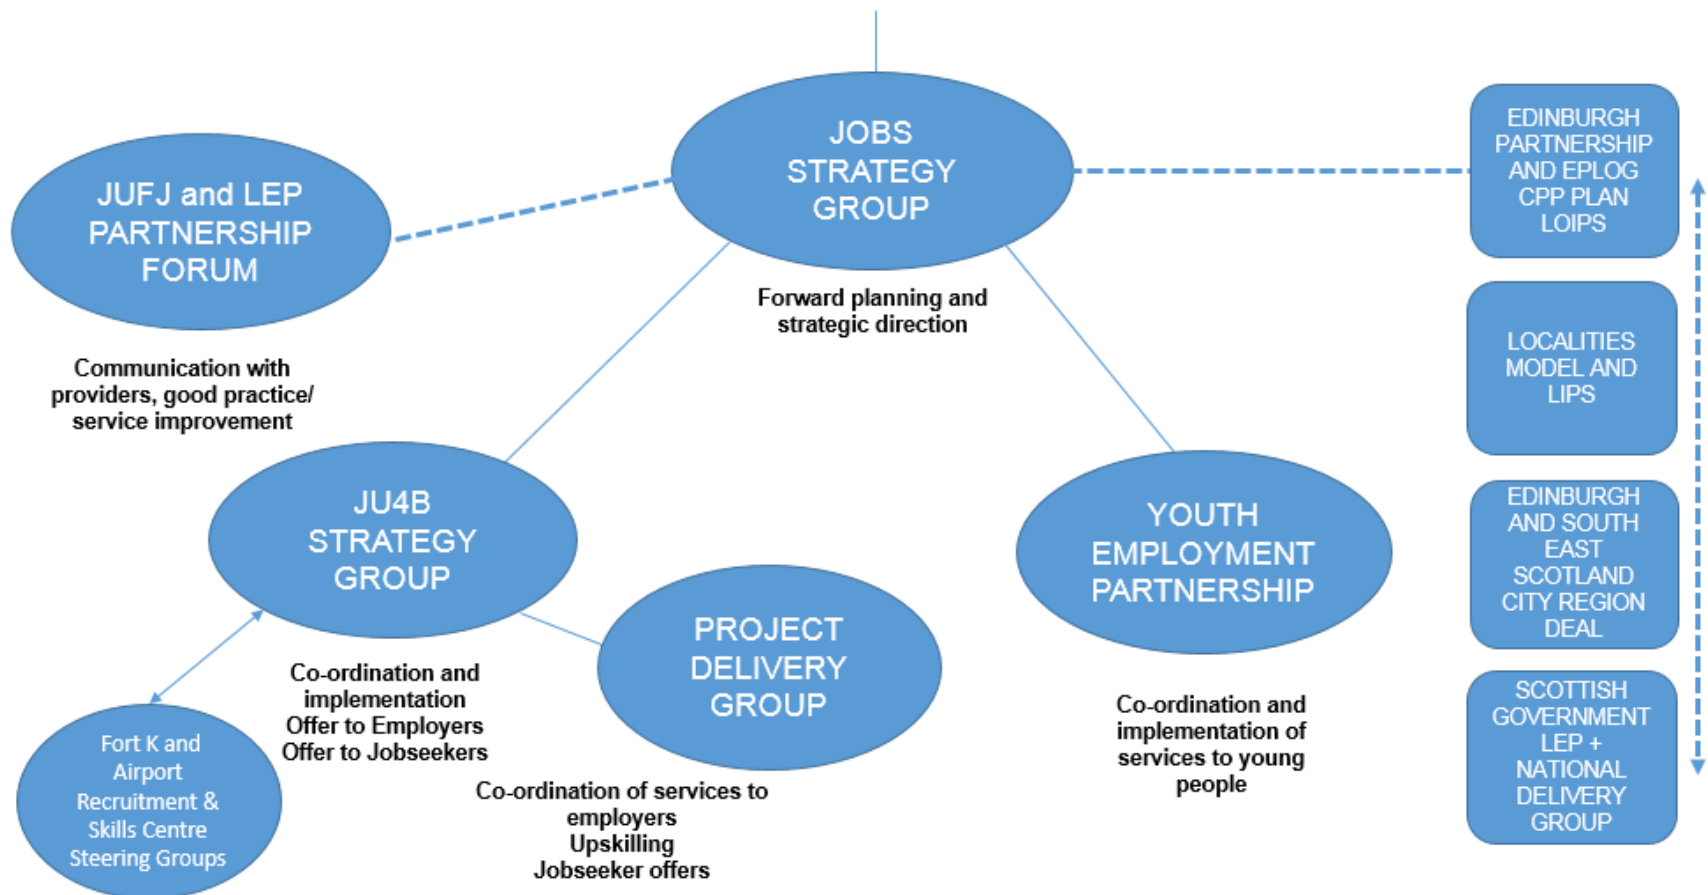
JOBS STRATEGY GROUP

Forward planning and strategic direction

JUFJ and LEP PARTNERSHIP FORUM

Communication with providers, good practice/ service improvement

JU4B STRATEGY GROUP

Co-ordination and implementation
Offer to Employers
Offer to Jobseekers

Fort K and Airport Recruitment & Skills Centre Steering Groups

PROJECT DELIVERY GROUP

Co-ordination of services to employers
Upskilling
Jobseeker offers

YOUTH EMPLOYMENT PARTNERSHIP

Co-ordination and implementation of services to young people

EDINBURGH PARTNERSHIP AND EPLOG CPP PLAN LOIPS

LOCALITIES MODEL AND LIPS

EDINBURGH AND SOUTH EAST SCOTLAND CITY REGION DEAL

SCOTTISH GOVERNMENT LEP + NATIONAL DELIVERY GROUP